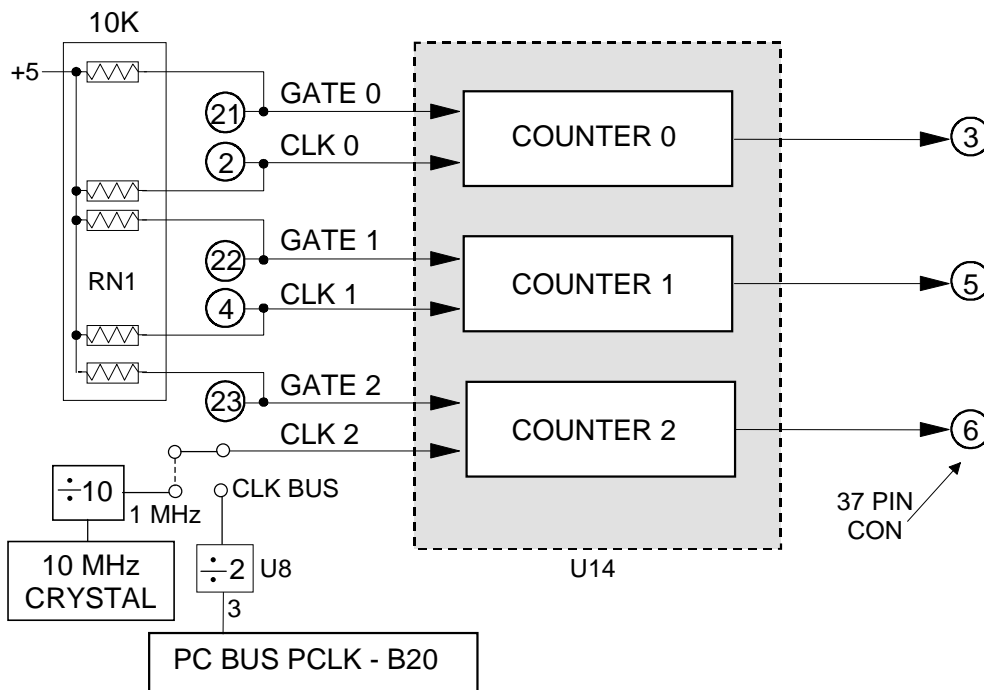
10K

+5

RN1

21 GATE 0

2 CLK 0

COUNTER 0

3

22 GATE 1

4 CLK 1

COUNTER 1

5

23 GATE 2

CLK 2

COUNTER 2

6

$\div 10$

1 MHz

CLK BUS

10 MHz CRYSTAL

$\div 2$ U8

3

37 PIN CON

U14

PC BUS PCLK - B20